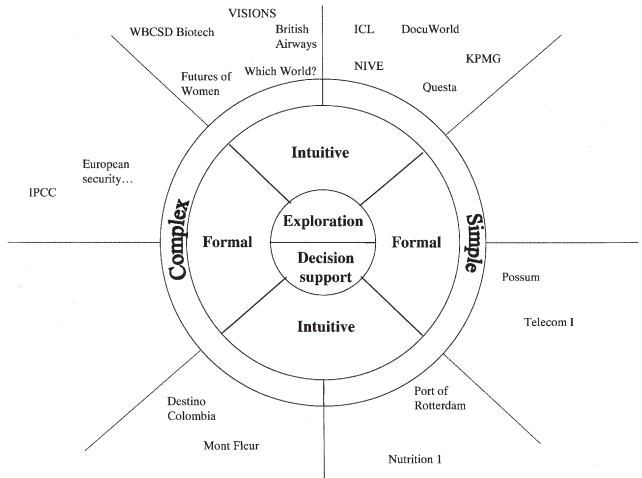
VISIONS

WBCSD Biotech

British Airways

Which World?

Futures of Women

ICL

DocuWorld

NIVE

KPMG

Questa

European security...

IPCC

Intuitive

Exploration

Complex

Formal

Formal

Simple

Decision support

Intuitive

Possum

Telecom I

Destino Colombia

Port of Rotterdam

Mont Fleur

Nutrition 1